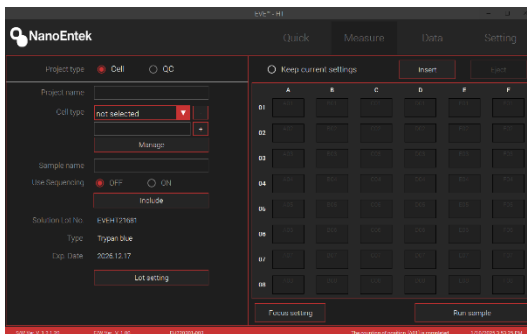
EVE™ - HI

NanoEntek

Quick Measure Data Setting

Project type Cell QC

Project name

Cell type not selected

+

Manage

Sample name

Use Sequencing OFF ON

Include

Solution Lot No. EVEHT21081

Type Trypan blue

Exp. Date 2026.12.17

Lot setting

Keep current settings

Insert

Eject

| | A | B | C | D | E | F |
|---|---|---|---|---|---|---|
| 01 | | | | | | |
| 02 | | | | | | |
| 03 | | | | | | |
| 04 | | | | | | |
| 05 | | | | | | |
| 06 | | | | | | |
| 07 | | | | | | |
| 08 | | | | | | |

Focus setting

Run sample

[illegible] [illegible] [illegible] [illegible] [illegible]